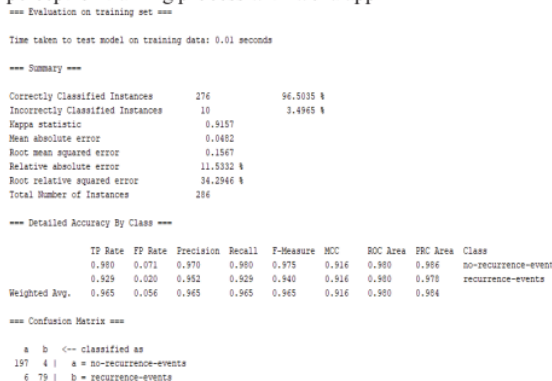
=== Evaluation on training set ===

Time taken to test model on training data: 0.01 seconds

=== Summary ===

Correctly Classified Instances 276 96.5035 %
Incorrectly Classified Instances 10 3.4965 %
Kappa statistic 0.9157
Mean absolute error 0.0482
Root mean squared error 0.1567
Relative absolute error 11.5332 %
Root relative squared error 34.2946 %
Total Number of Instances 286

=== Detailed Accuracy By Class ===

| | TP Rate | FP Rate | Precision | Recall | F-Measure | MCC | ROC Area | PRC Area | Class |
|---|---|---|---|---|---|---|---|---|---|
| | 0.980 | 0.071 | 0.970 | 0.980 | 0.975 | 0.916 | 0.980 | 0.986 | no-recurrence-event |
| | 0.929 | 0.020 | 0.952 | 0.929 | 0.940 | 0.916 | 0.980 | 0.978 | recurrence-events |
| Weighted Avg. | 0.965 | 0.056 | 0.965 | 0.965 | 0.965 | 0.916 | 0.980 | 0.984 | |

=== Confusion Matrix ===

a b <-- classified as
197 4 | a = no-recurrence-events
6 79 | b = recurrence-events